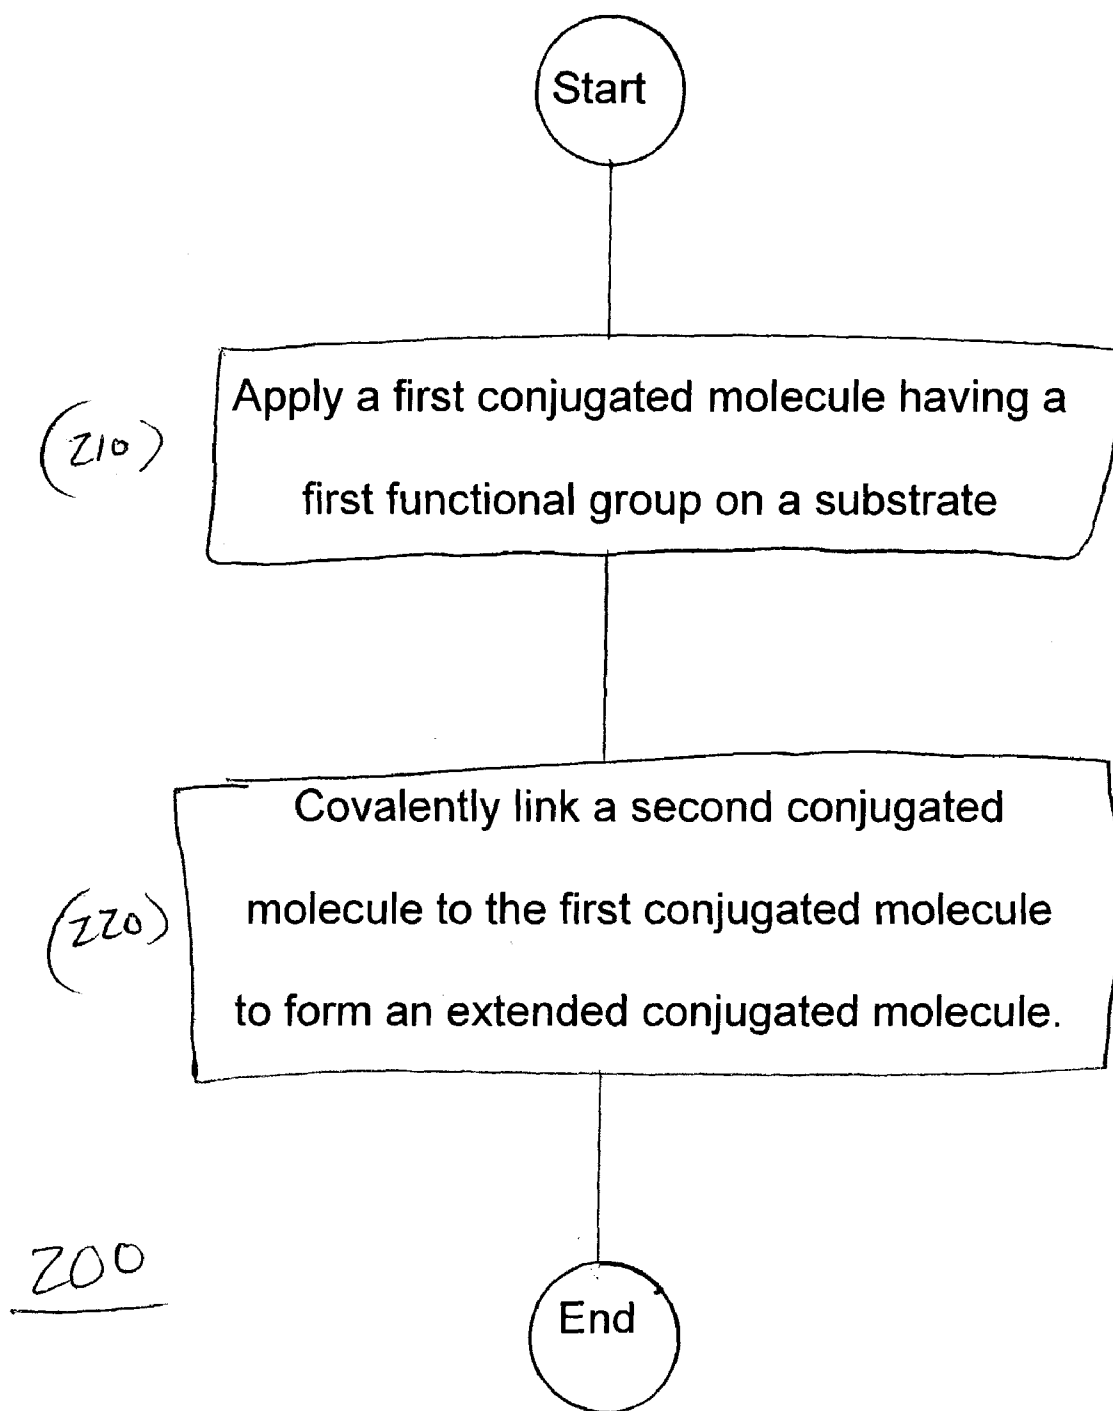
Start

(210)

Apply a first conjugated molecule having a first functional group on a substrate

(220)

Covalently link a second conjugated molecule to the first conjugated molecule to form an extended conjugated molecule.

200

End